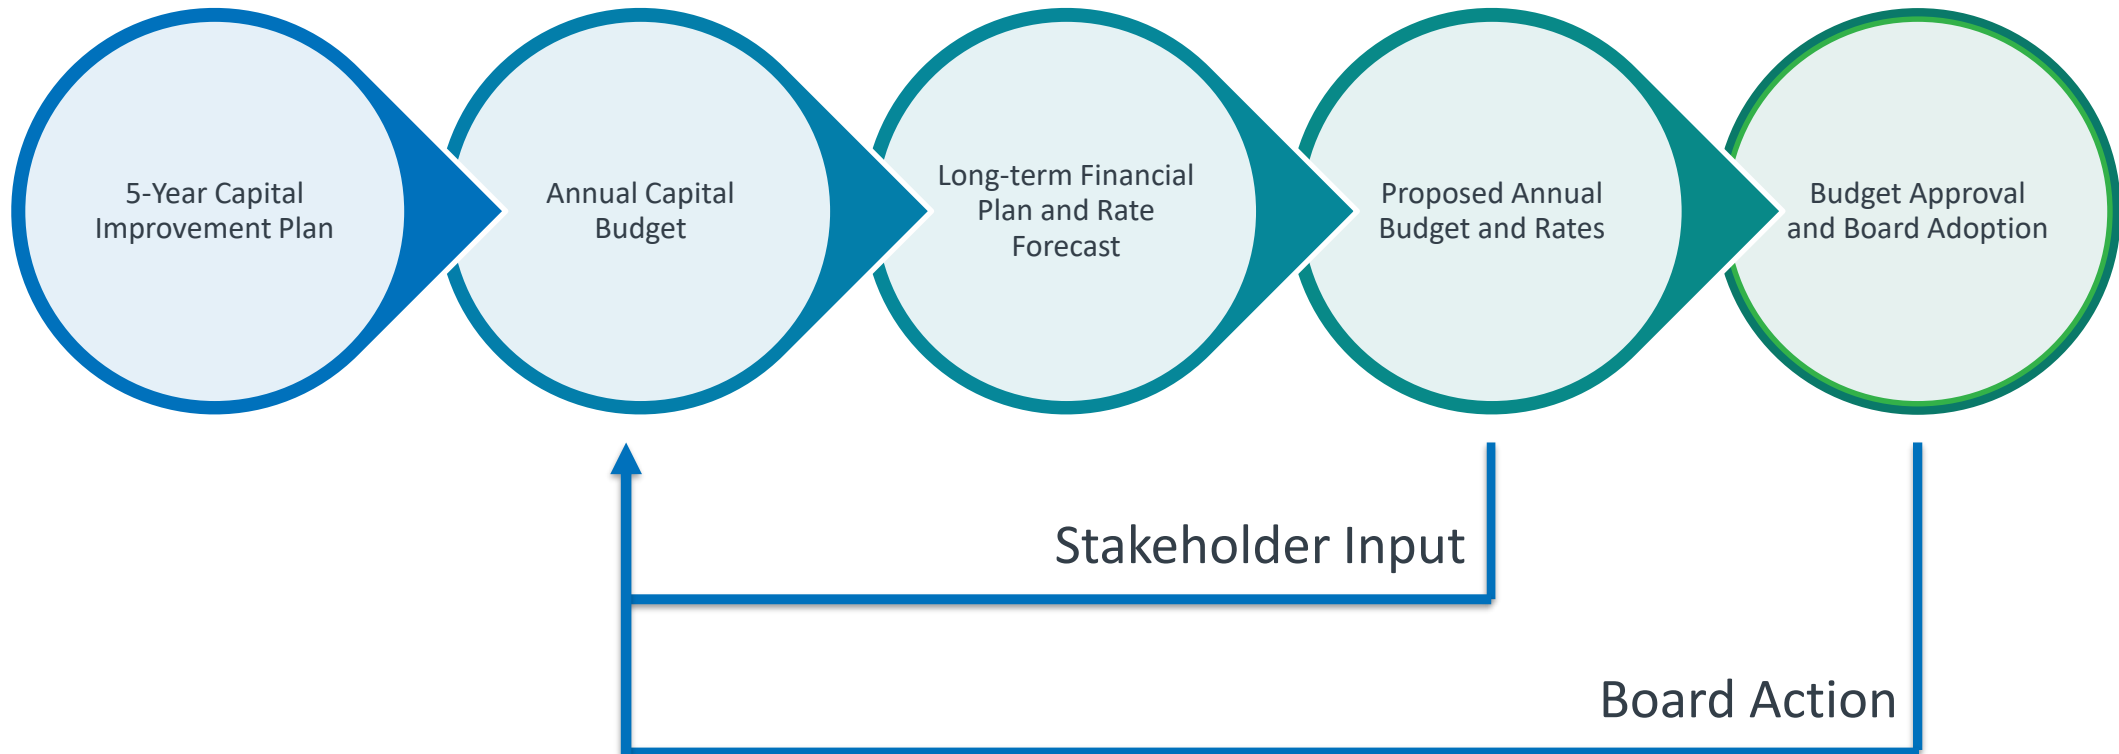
5-Year Capital Improvement Plan

Annual Capital Budget

Long-term Financial Plan and Rate Forecast

Proposed Annual Budget and Rates

Budget Approval and Board Adoption

Stakeholder Input

Board Action